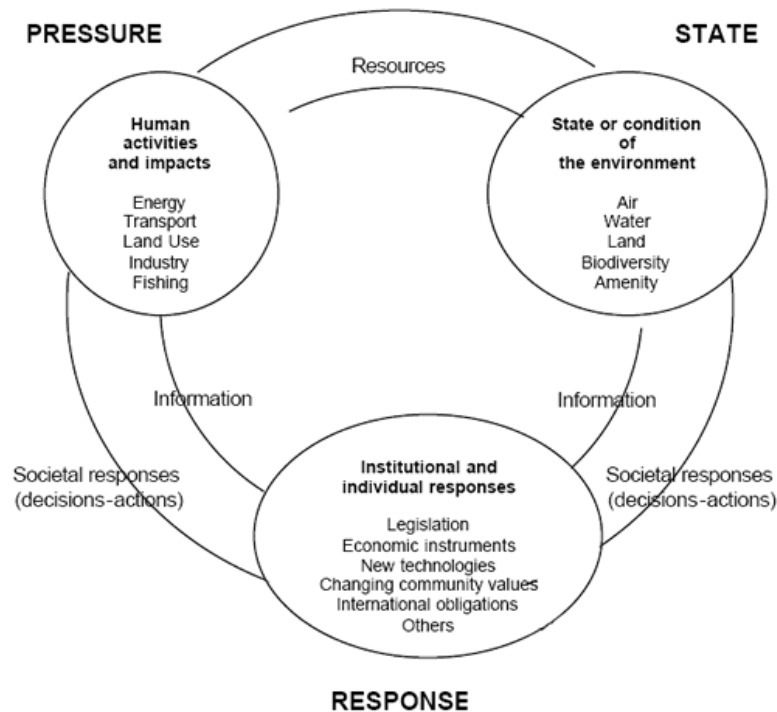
PRESSURE

STATE

Resources

Human activities and impacts

Energy
Transport
Land Use
Industry
Fishing

State or condition of the environment

Air
Water
Land
Biodiversity
Amenity

Information

Information

Societal responses (decisions-actions)

Institutional and individual responses

Legislation
Economic instruments
New technologies
Changing community values
International obligations
Others

Societal responses (decisions-actions)

RESPONSE